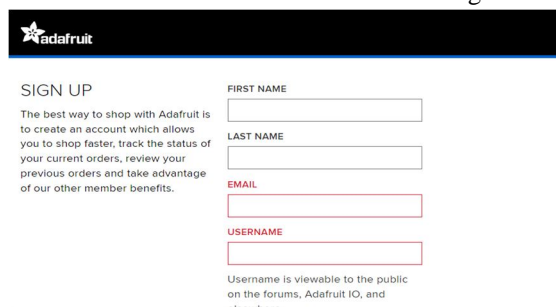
adafruit

SIGN UP

The best way to shop with Adafruit is to create an account which allows you to shop faster, track the status of your current orders, review your previous orders and take advantage of our other member benefits.

FIRST NAME

LAST NAME

EMAIL

USERNAME

Username is viewable to the public on the forums, Adafruit IO, and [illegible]